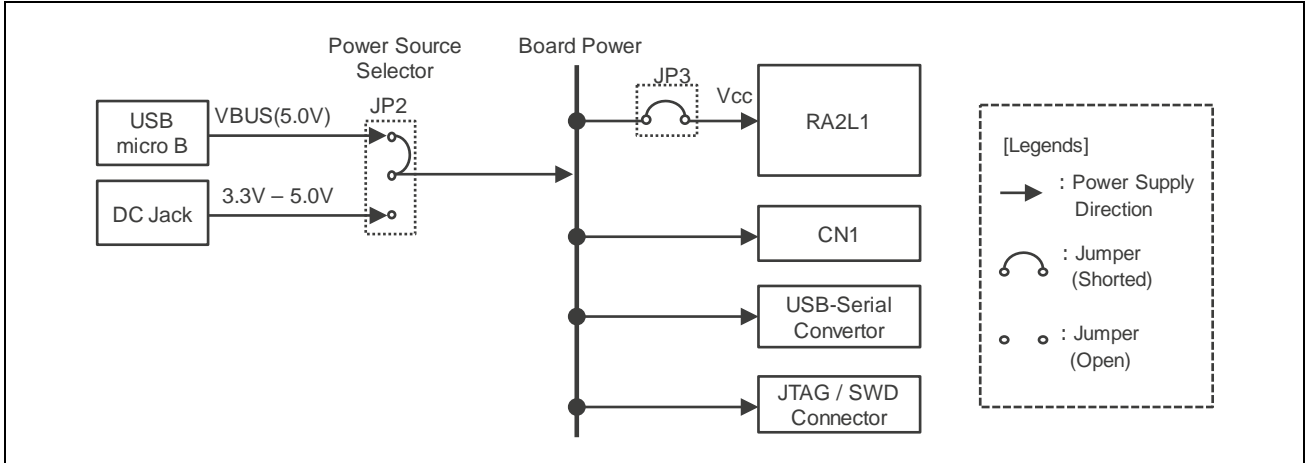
Power Source Selector

Board Power

USB micro B

VBUS(5.0V)

JP2

DC Jack

3.3V – 5.0V

JP3

Vcc

RA2L1

CN1

USB-Serial Convertor

JTAG / SWD Connector

[Legends]

: Power Supply Direction

: Jumper (Shorted)

: Jumper (Open)